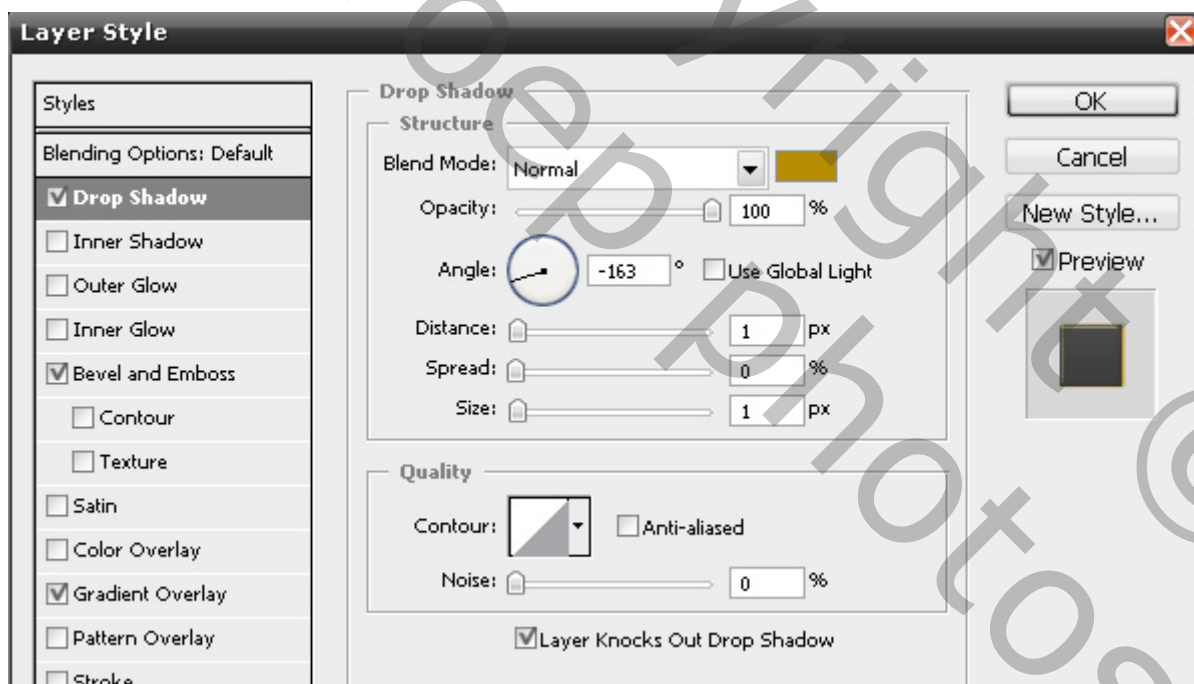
Layer Style

Styles
Blending Options: Default
Drop Shadow
Inner Shadow
Outer Glow
Inner Glow
Bevel and Emboss
Contour
Texture
Satin
Color Overlay
Gradient Overlay
Pattern Overlay
Stroke

Drop Shadow
Structure
Blend Mode: Normal
Opacity: 100 %
Angle: -163 ° Use Global Light
Distance: 1 px
Spread: 0 %
Size: 1 px

Quality
Contour: Anti-aliased
Noise: 0 %

Layer Knocks Out Drop Shadow

OK
Cancel
New Style...
Preview

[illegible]